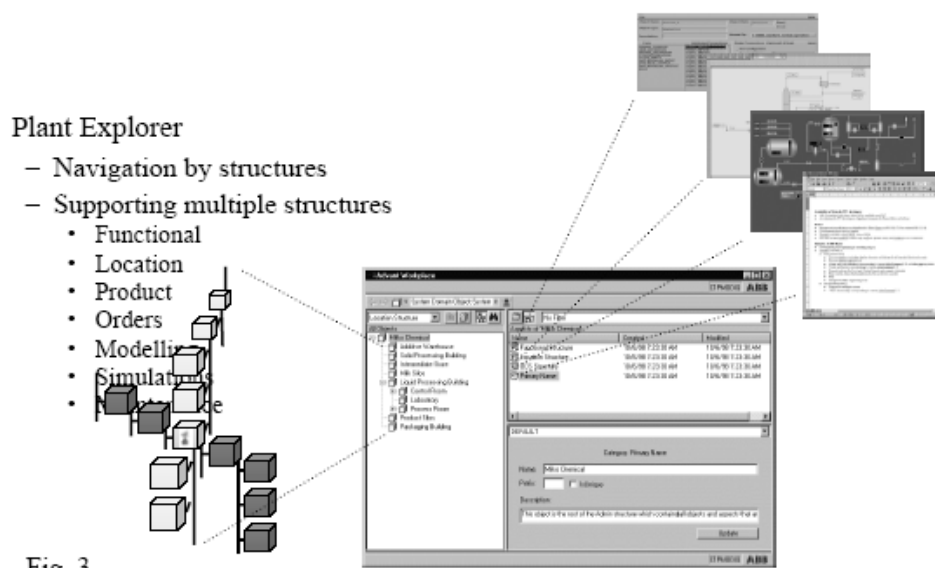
Plant Explorer

– Navigation by structures

– Supporting multiple structures

• Functional

• Location

• Product

• Orders

• Modelling

• Simulations

• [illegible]

Advant Workplace

ABB

Location Structure

Mike Chemical

Category: Primary Name

Name: Mike Chemical

Description:

Update

Fig. 3